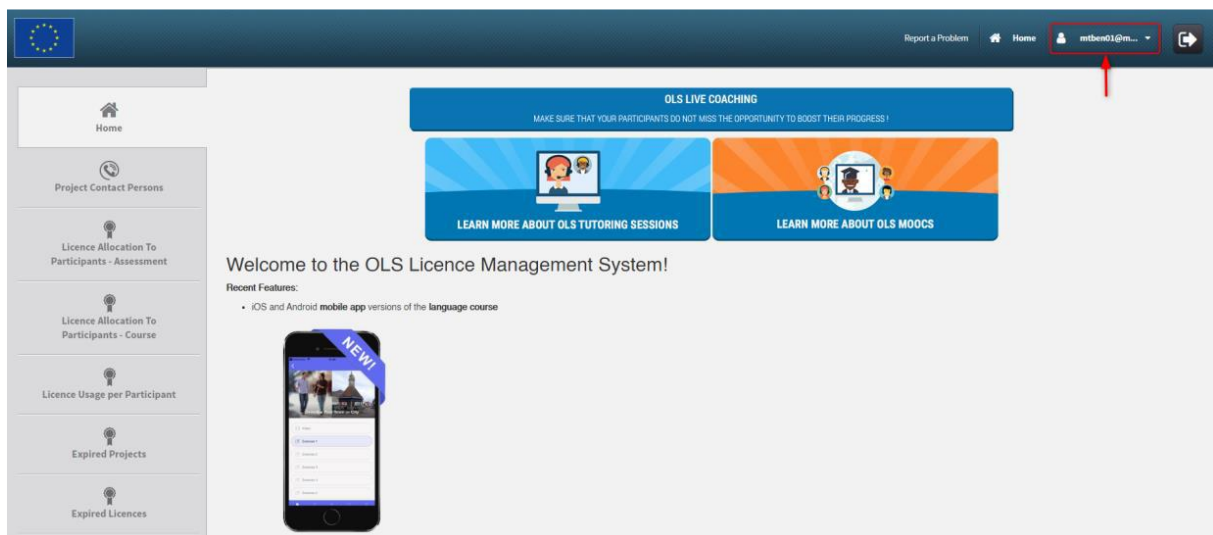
Report a Problem Home mtben01@m...

Home

Project Contact Persons

Licence Allocation To Participants - Assessment

Licence Allocation To Participants - Course

Licence Usage per Participant

Expired Projects

Expired Licences

OLS LIVE COACHING
MAKE SURE THAT YOUR PARTICIPANTS DO NOT MISS THE OPPORTUNITY TO BOOST THEIR PROGRESS !

LEARN MORE ABOUT OLS TUTORING SESSIONS

LEARN MORE ABOUT OLS MOOCS

Welcome to the OLS Licence Management System!

Recent Features:

• iOS and Android **mobile app** versions of the **language course**

NEW!